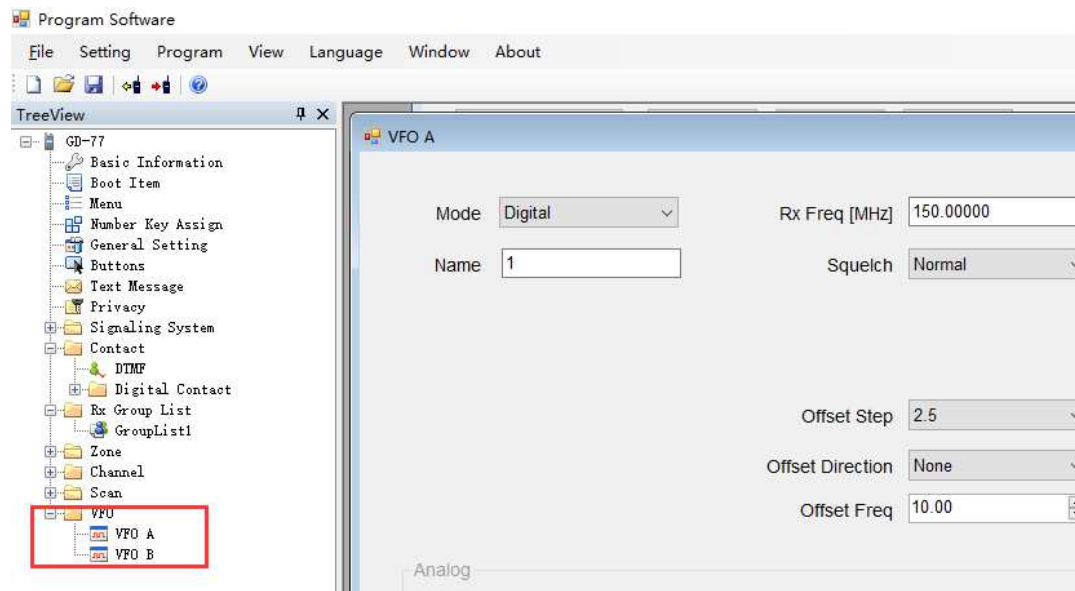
Program Software

File Setting Program View Language Window About

TreeView

GD-77
Basic Information
Boot Item
Menu
Number Key Assign
General Setting
Buttons
Text Message
Privacy
Signaling System
Contact
DTMF
Digital Contact
Rx Group List
GroupList1
Zone
Channel
Scan
VFO
VFO A
VFO B

VFO A

Mode Digital
Name 1
Rx Freq [MHz] 150.00000
Squelch Normal
Offset Step 2.5
Offset Direction None
Offset Freq 10.00

Analog